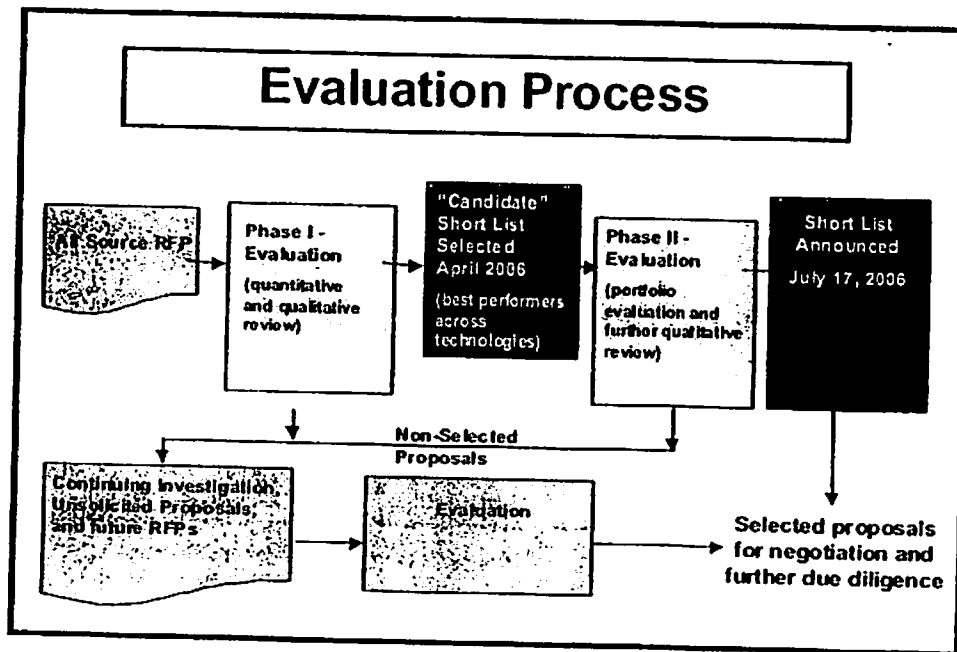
Evaluation Process

All Source RFP

Phase I - Evaluation

(quantitative and qualitative review)

"Candidate" Short List Selected April 2006

(best performers across technologies)

Phase II - Evaluation

(portfolio evaluation and further qualitative review)

Short List Announced

July 17, 2006

Non-Selected Proposals

Continuing Investigation, Unsolicited Proposals, and future RFPs

Evaluation

Selected proposals for negotiation and further due diligence